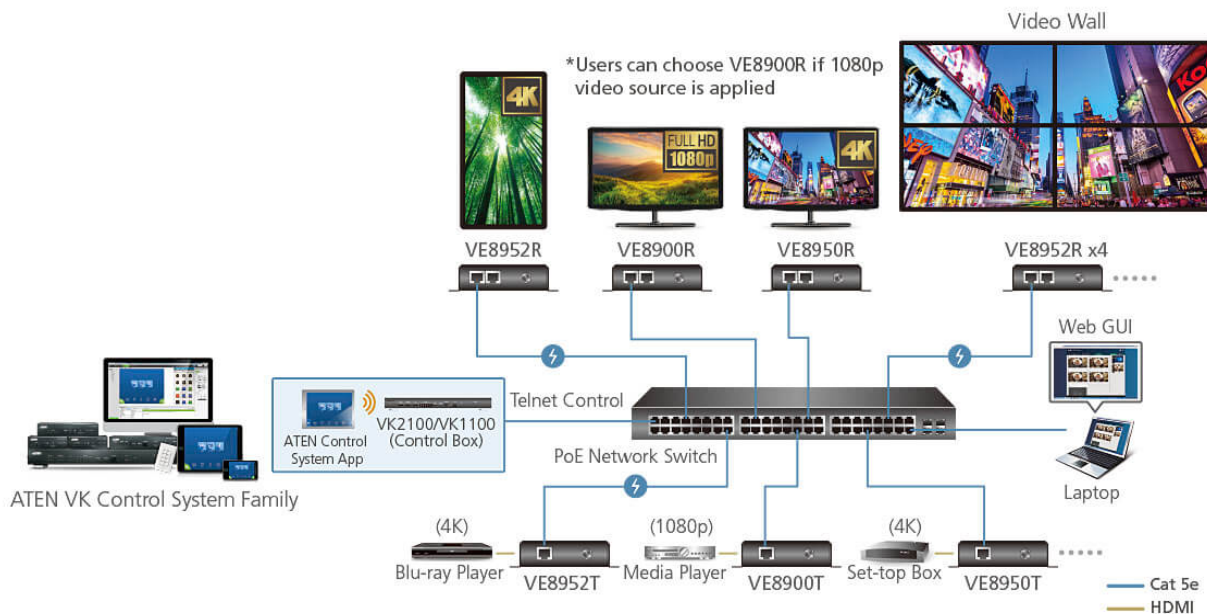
Video Wall

*Users can choose VE8900R if 1080p video source is applied

4K

FULL HD 1080p

4K

VE8952R

VE8900R

VE8950R

VE8952R x4

Web GUI

ATEN Control System App

VK2100/VK1100 (Control Box)

Telnet Control

PoE Network Switch

ATEN VK Control System Family

Laptop

(4K)

(1080p)

(4K)

Blu-ray Player

VE8952T

Media Player

VE8900T

Set-top Box

VE8950T

Cat 5e

HDMI